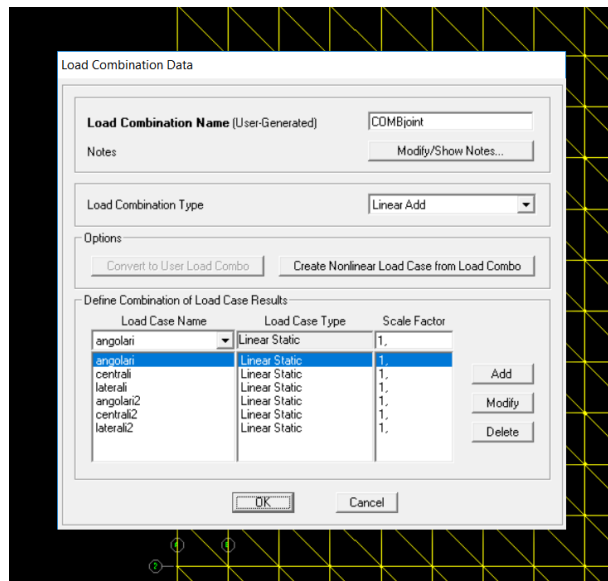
Load Combination Data

Load Combination Name (User-Generated)
COMBjoint
Notes
Modify/Show Notes...

Load Combination Type
Linear Add

Options
Convert to User Load Combo
Create Nonlinear Load Case from Load Combo

Define Combination of Load Case Results

| Load Case Name | Load Case Type | Scale Factor |
|---|---|---|
| angolari | Linear Static | 1, |
| angolari | Linear Static | 1, |
| centrali | Linear Static | 1, |
| laterali | Linear Static | 1, |
| angolari2 | Linear Static | 1, |
| centrali2 | Linear Static | 1, |
| laterali2 | Linear Static | 1, |

Add
Modify
Delete

OK
Cancel